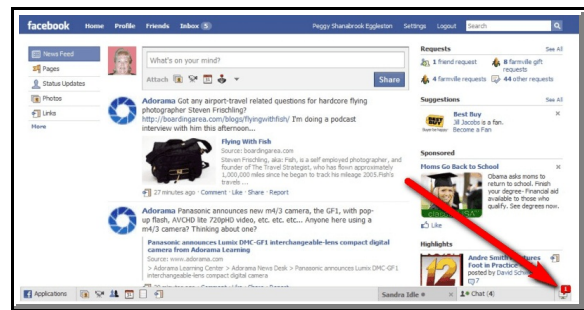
facebook Home Profile Friends Inbox 5 Peggy Shanabrook Eggleston Settings Logout Search

News Feed
Pages
Status Updates
Photos
Links
More

What's on your mind?
Attach
Share

Adorama Got any airport-travel related questions for hardcore flying photographer Steven Frischling? http://boardingarea.com/blogs/flyingwithfish/ I'm doing a podcast interview with him this afternoon...

Flying With Fish
Source: boardingarea.com
Steven Frischling, aka; Fish, is a self employed photographer, and founder of The Travel Strategist, who has flown over 1,000,000 miles since he began to track his mileage 2005.Fish's travels ...

27 minutes ago · Comment · Like · Share · Report

Adorama Panasonic announces new m4/3 camera, the GF1, with pop-up flash, AVCHD lite 720P HD video, etc. etc. etc... Are you looking for a m4/3 camera? Thinking about one?

Panasonic announces Lumix DMC-GF1 interchangeable-lens compact digital camera from Adorama Learning
Source: www.adorama.com
> Adorama Learning Center > Adorama News Desk > Panasonic announces Lumix DMC-GF1 interchangeable-lens compact digital camera

Requests See All
1 friend request
8 farmville gift requests
4 farmville requests
44 other requests

Suggestions See All
Best Buy
Jill Jacobs is a fan.
Become a Fan

Sponsored
Moms Go Back to School
Obama asks moms to return to school. Finish your degree- Financial aid available to those who qualify. See degrees now.
Like

Highlights
Andre Smith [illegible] Foot in Practice
posted by David Sch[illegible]

Applications
Sandra Idle
Chat (4)
1